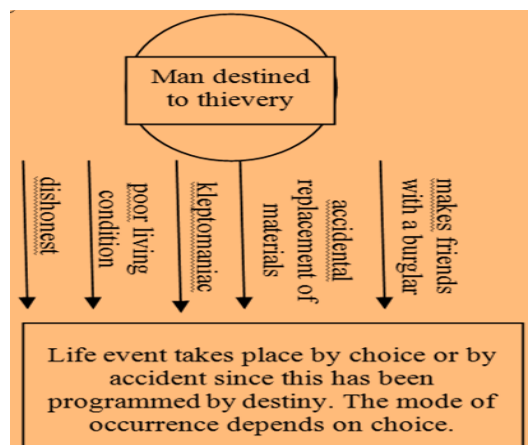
Man destined to thievery

dishonest

poor living condition

kleptomaniac

accidental replacement of materials

makes friends with a burglar

Life event takes place by choice or by accident since this has been programmed by destiny. The mode of occurrence depends on choice.